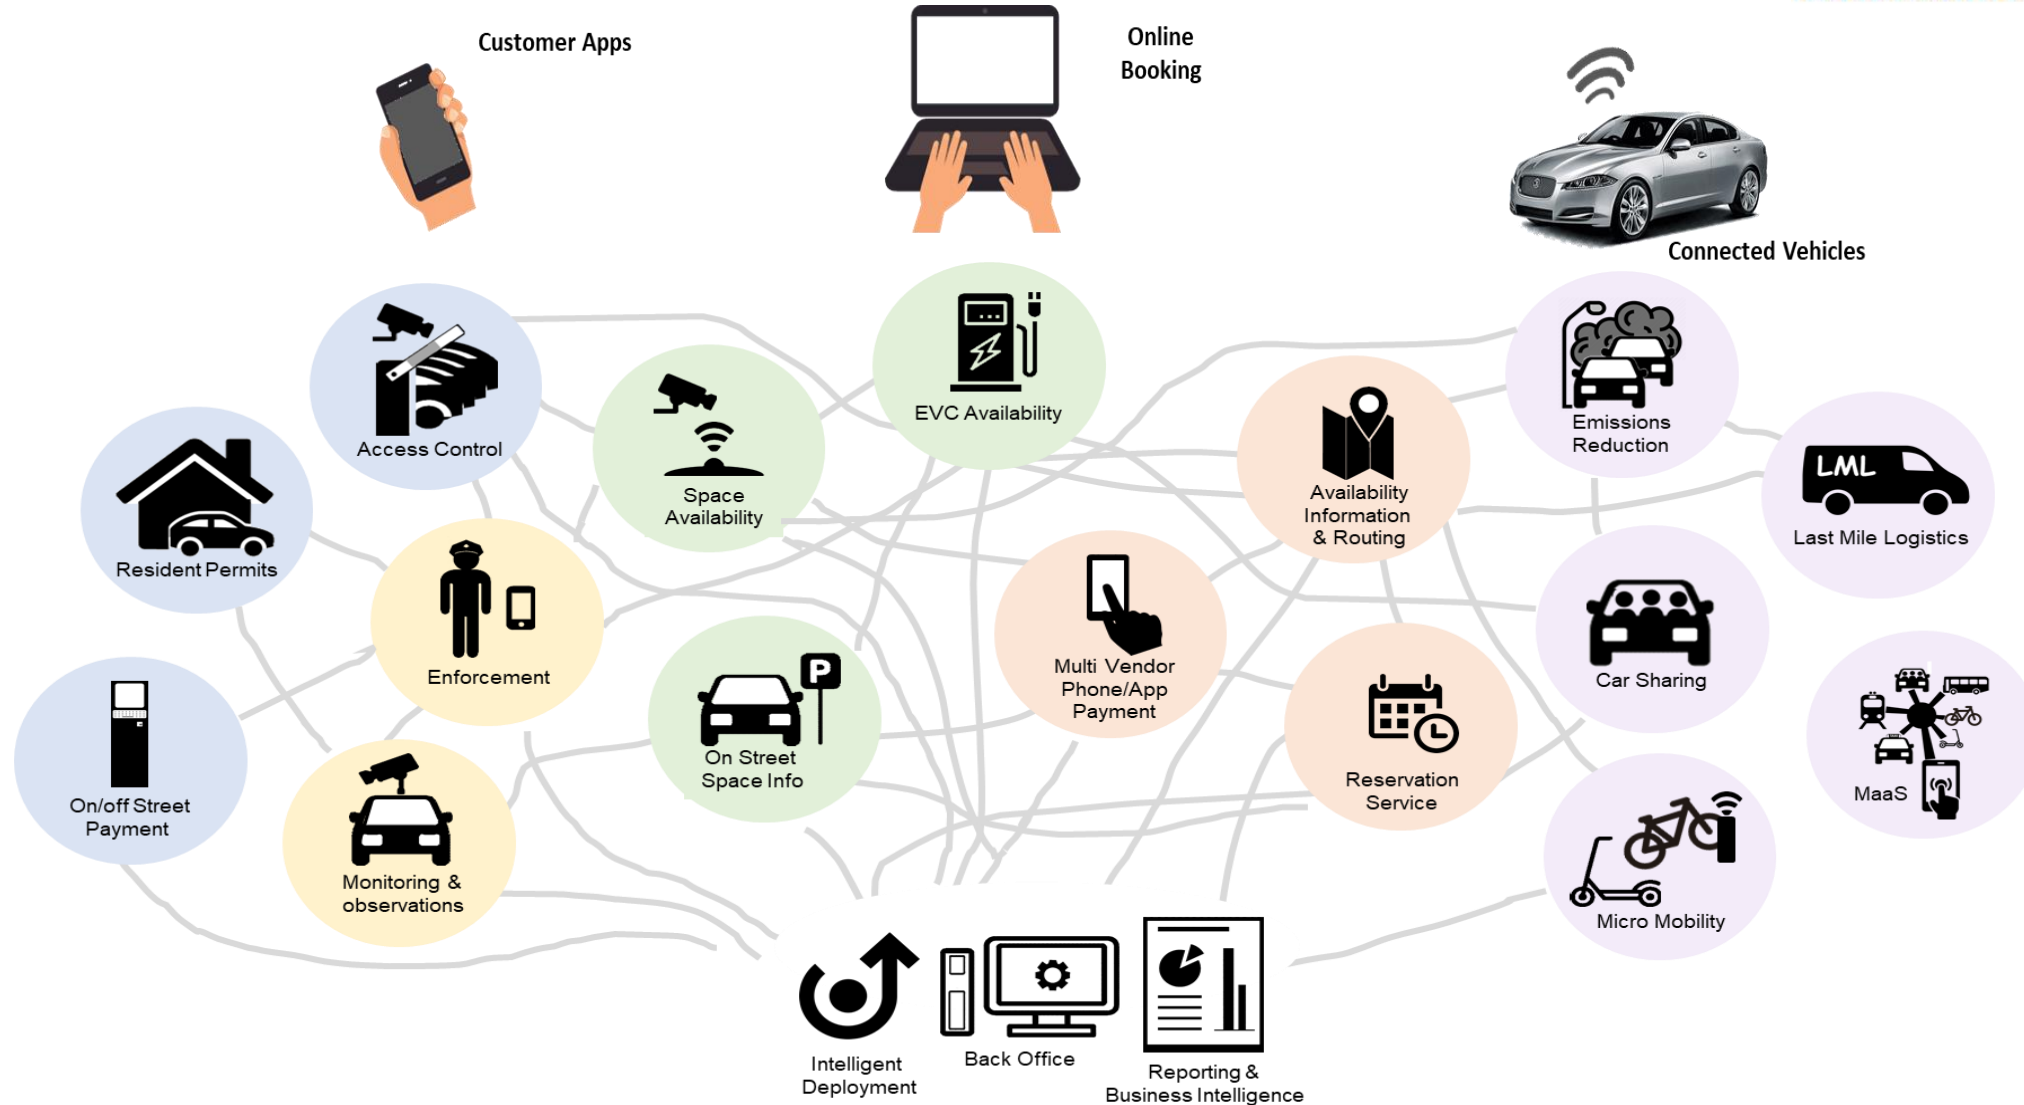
Customer Apps

Online Booking

Connected Vehicles

Access Control

Space Availability

EVC Availability

Availability Information & Routing

Emissions Reduction

LML

Last Mile Logistics

Resident Permits

Enforcement

Multi Vendor Phone/App Payment

Car Sharing

P

On Street Space Info

Reservation Service

MaaS

On/off Street Payment

Monitoring & observations

Micro Mobility

Intelligent Deployment

Back Office

Reporting & Business Intelligence